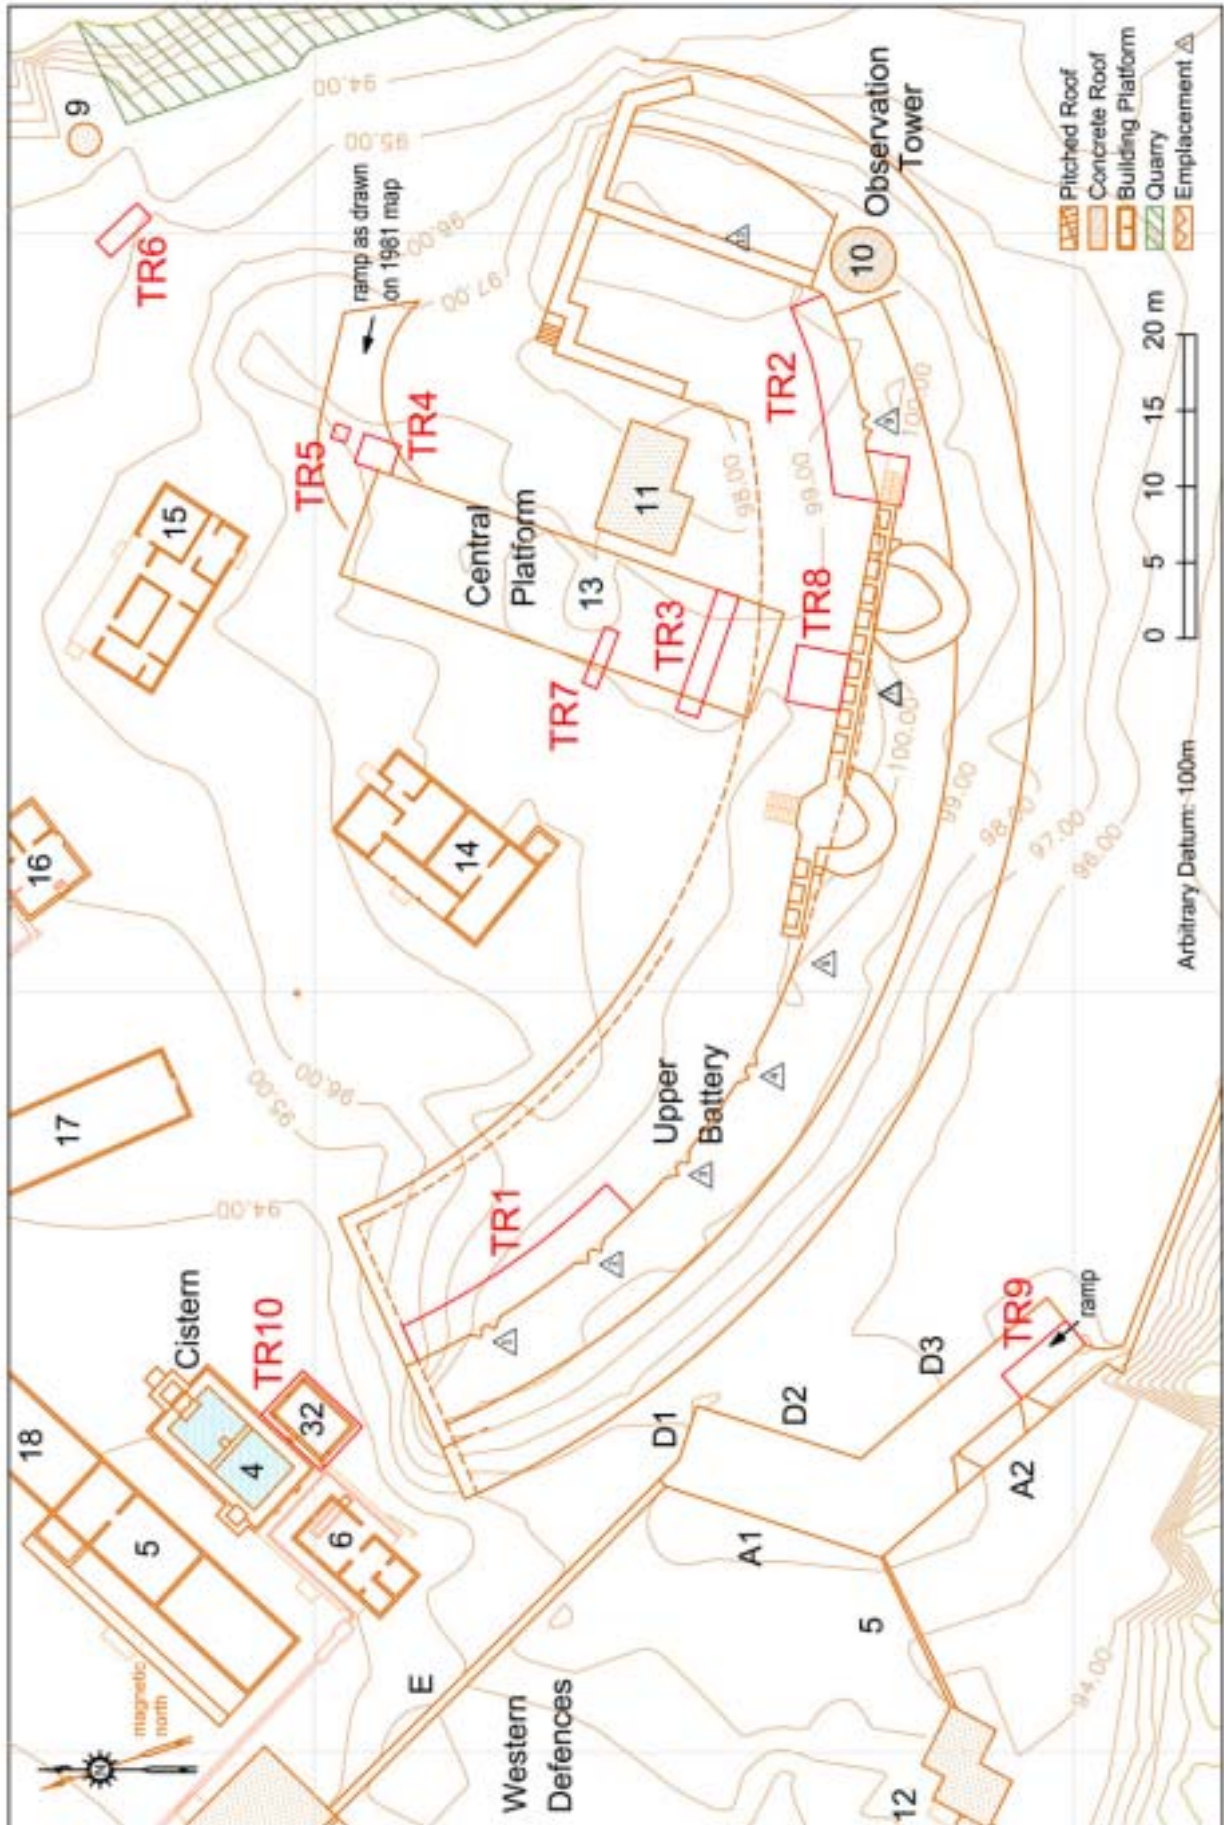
Pitched Roof
Concrete Roof
Building Platform
Quarry
Emplacement

Observation Tower

10

9

94.00
95.00
96.00
97.00

TR6

ramp as drawn on 1961 map

TR4
TR5
TR2

15

11

Central Platform

13

TR3
TR8
TR7

98.00
99.00
100.00

16
14

100.00
99.00
98.00
97.00
96.00

0 5 10 15 20 m

Arbitrary Datum: 100m

17

96.00
95.00
94.00

Upper Battery

TR1

Cistern

TR10

18
4
32
5
6

TR9
ramp

D1
D2
D3

A1
A2

5

E

magnetic north

Western Defences

12

94.00